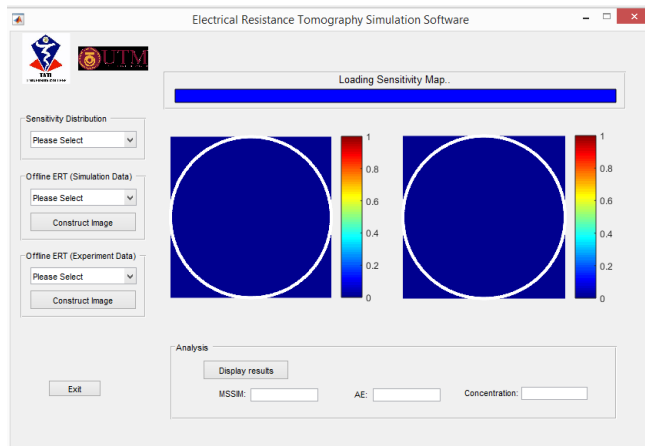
Electrical Resistance Tomography Simulation Software

TATI

UTM

Loading Sensitivity Map..

Sensitivity Distribution
Please Select

Offline ERT (Simulation Data)
Please Select
Construct Image

Offline ERT (Experiment Data)
Please Select
Construct Image

1
0.8
0.6
0.4
0.2
0

1
0.8
0.6
0.4
0.2
0

Analysis
Display results
MSSIM:
AE:
Concentration:

Exit